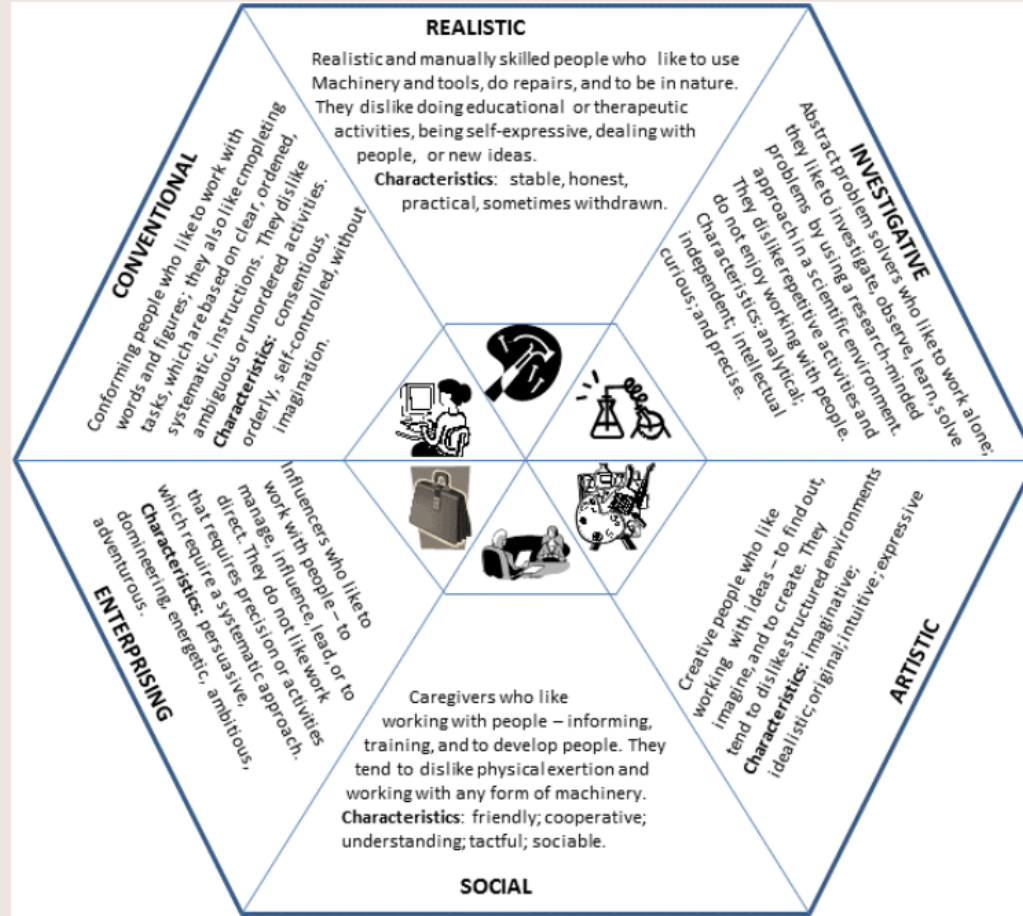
REALISTIC

Realistic and manually skilled people who like to use Machinery and tools, do repairs, and to be in nature. They dislike doing educational or therapeutic activities, being self-expressive, dealing with people, or new ideas.
Characteristics: stable, honest, practical, sometimes withdrawn.

INVESTIGATIVE

Abstract problem solvers who like to work alone; they like to investigate, observe, learn, solve problems by using a research-minded approach in a scientific environment. They dislike repetitive activities and do not enjoy working with people.
Characteristics: analytical; independent; intellectual curious; and precise.

ARTISTIC

Creative people who like working with ideas – to find out, imagine, and to create. They tend to dislike structured environments
Characteristics: imaginative; idealistic; original; intuitive; expressive

SOCIAL

Caregivers who like working with people – informing, training, and to develop people. They tend to dislike physical exertion and working with any form of machinery.
Characteristics: friendly; cooperative; understanding; tactful; sociable.

ENTERPRISING

Influencers who like to work with people – to manage, influence, lead, or to direct. They do not like work that requires precision or activities which require a systematic approach.
Characteristics: persuasive, domineering, energetic, ambitious, adventurous.

CONVENTIONAL

Conforming people who like to work with words and figures; they also like cmopleting tasks, which are based on clear, ordered, systematic, instructions. They dislike ambiguous or unordered activities.
Characteristics: controlled, consentious, orderly, self-controlled, without imagination.